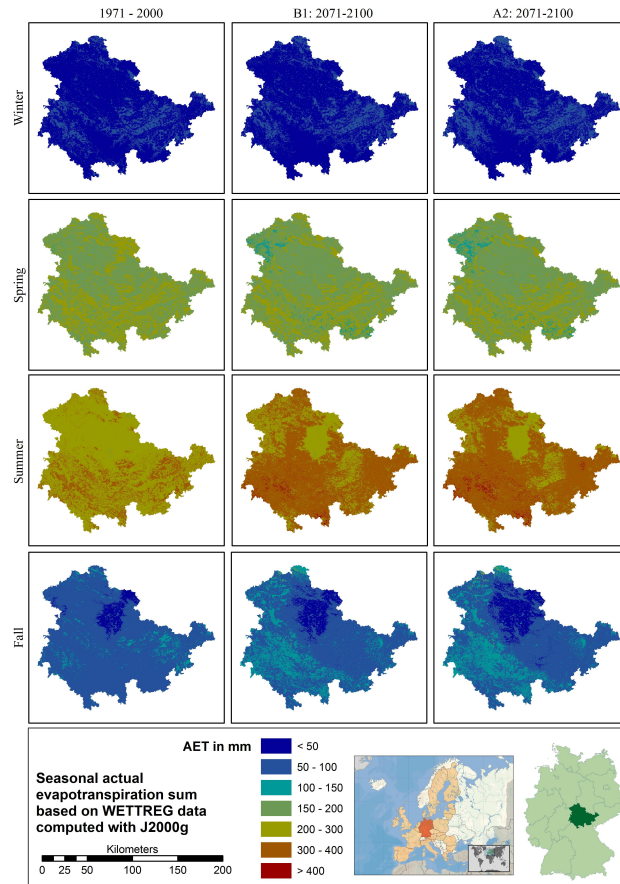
1971 - 2000

B1: 2071-2100

A2: 2071-2100

Winter

Spring

Summer

Fall

Seasonal actual evapotranspiration sum based on WETTREG data computed with J2000g

Kilometers

0 25 50 100 150 200

AET in mm

< 50

50 - 100

100 - 150

150 - 200

200 - 300

300 - 400

> 400